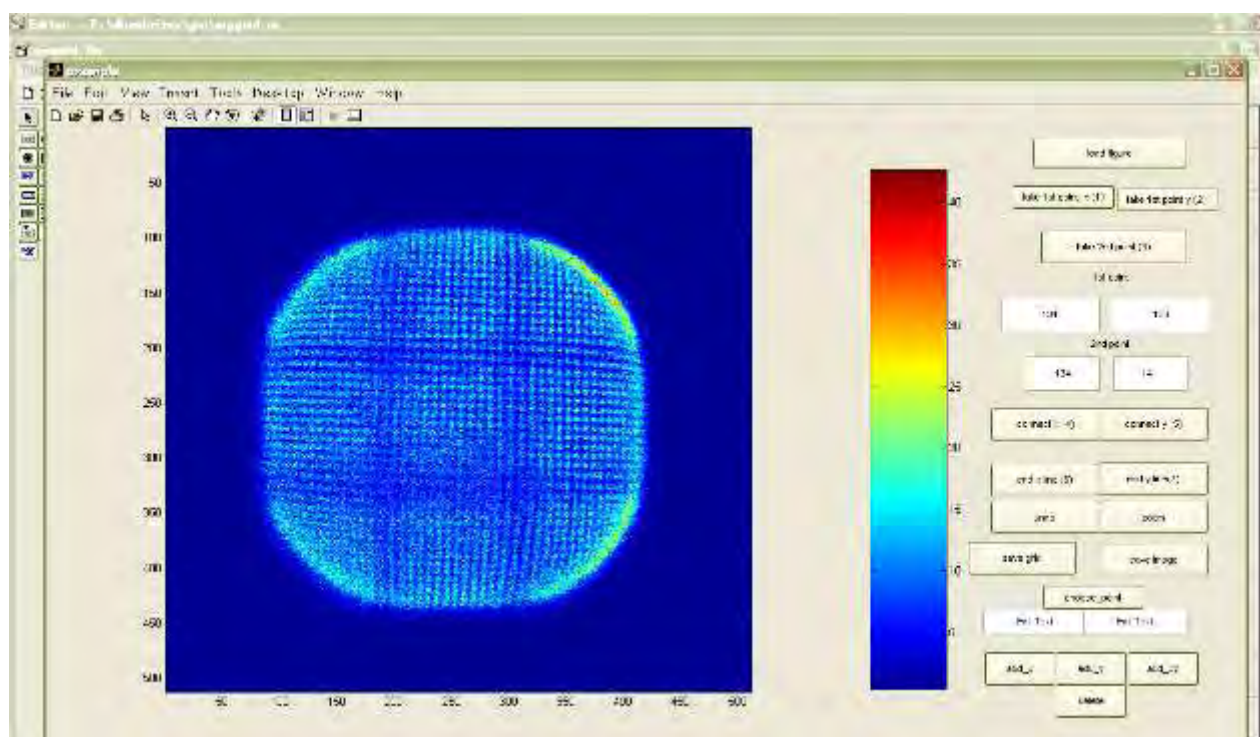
Editor - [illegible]

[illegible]

example

File Edit View Insert Tools Desktop Window Help

50
100
150
200
250
300
350
400
450
500

50 100 150 200 250 300 350 400 450 500

40
35
30
25
20
15
10
5

load figure

take 1st point x (1) take 1st point y (2)

take 2nd point (3)

1st point

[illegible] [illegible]

2nd point

434 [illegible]

connect x (4) connect y (5)

end x line (5) end y line (7)

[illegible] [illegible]

save gfx save image

choose_point

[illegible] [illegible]

add_x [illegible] add_xy

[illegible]